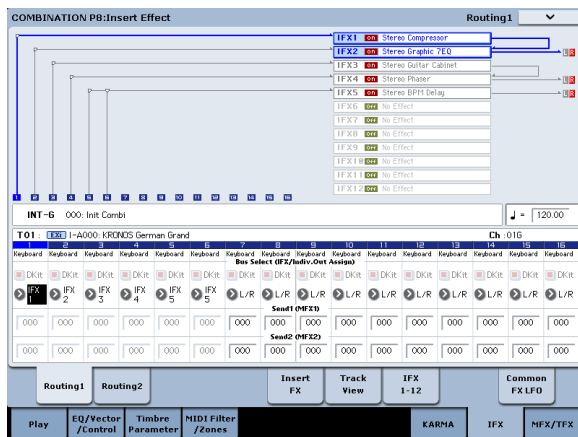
COMBINATION P8:Insert Effect

Routing1

IFX1 On Stereo Compressor
IFX2 On Stereo Graphic 7EQ
IFX3 On Stereo Guitar Cabinet
IFX4 On Stereo Phaser
IFX5 On Stereo BPM Delay
IFX6 Off No Effect
IFX7 Off No Effect
IFX8 Off No Effect
IFX9 Off No Effect
IFX10 Off No Effect
IFX11 Off No Effect
IFX12 Off No Effect

L R
L R

1 2 3 4 5 6 7 8 9 10 11 12 13 14 15 16

INT-G 000: Init Combi

♩ = 120.00

T01 : EXi I-A000: KRONOS German Grand

Ch : 01G

| 1 | 2 | 3 | 4 | 5 | 6 | 7 | 8 | 9 | 10 | 11 | 12 | 13 | 14 | 15 | 16 |
|---|---|---|---|---|---|---|---|---|---|---|---|---|---|---|---|
| Keyboard | Keyboard | Keyboard | Keyboard | Keyboard | Keyboard | Keyboard | Keyboard | Keyboard | Keyboard | Keyboard | Keyboard | Keyboard | Keyboard | Keyboard | Keyboard |
| DKit | DKit | DKit | DKit | DKit | DKit | DKit | DKit | DKit | DKit | DKit | DKit | DKit | DKit | DKit | DKit |
| IFX 1 | IFX 2 | IFX 3 | IFX 4 | IFX 5 | IFX 5 | L/R | L/R | L/R | L/R | L/R | L/R | L/R | L/R | L/R | L/R |
| 000 | 000 | 000 | 000 | 000 | 000 | 000 | 000 | 000 | 000 | 000 | 000 | 000 | 000 | 000 | 000 |
| 000 | 000 | 000 | 000 | 000 | 000 | 000 | 000 | 000 | 000 | 000 | 000 | 000 | 000 | 000 | 000 |

Bus Select (IFX/Indiv.Out Assign)
Send1 (MFX1)
Send2 (MFX2)

Routing1 Routing2 Insert FX Track View IFX 1-12 Common FX LFO

Play EQ/Vector /Control Timbre Parameter MIDI Filter /Zones KARMA IFX MFX/TFX